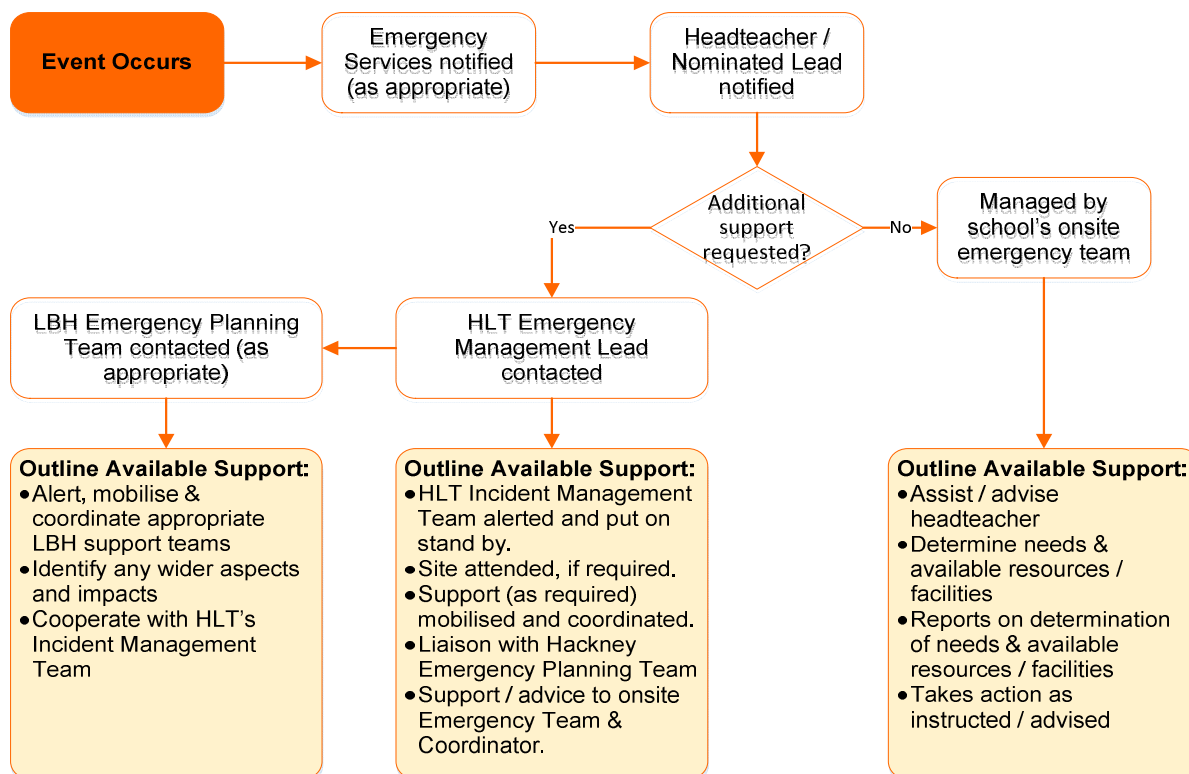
Event Occurs

Emergency Services notified (as appropriate)

Headteacher / Nominated Lead notified

Additional support requested?

Yes

No

Managed by school's onsite emergency team

LBH Emergency Planning Team contacted (as appropriate)

HLT Emergency Management Lead contacted

Outline Available Support:
•Alert, mobilise & coordinate appropriate LBH support teams
•Identify any wider aspects and impacts
•Cooperate with HLT's Incident Management Team

Outline Available Support:
•HLT Incident Management Team alerted and put on stand by.
•Site attended, if required.
•Support (as required) mobilised and coordinated.
•Liaison with Hackney Emergency Planning Team
•Support / advice to onsite Emergency Team & Coordinator.

Outline Available Support:
•Assist / advise headteacher
•Determine needs & available resources / facilities
•Reports on determination of needs & available resources / facilities
•Takes action as instructed / advised